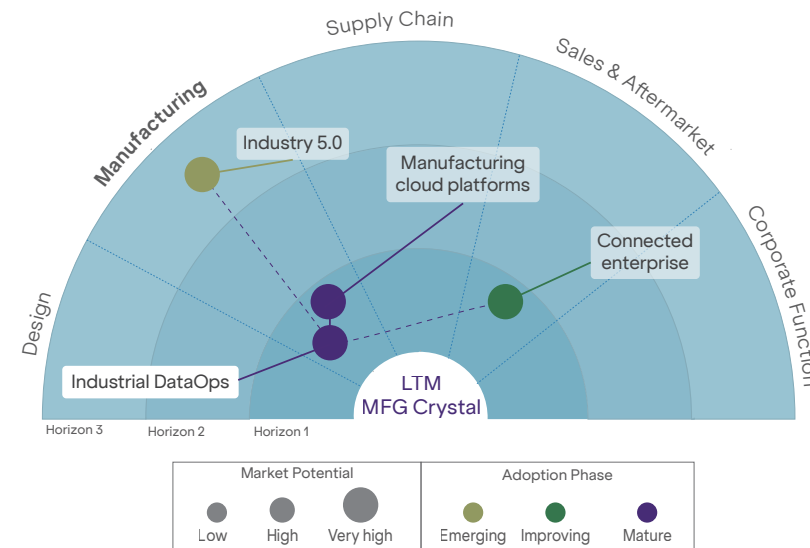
Supply Chain

Sales & Aftermarket

Manufacturing

Corporate Function

Design

Industry 5.0

Manufacturing cloud platforms

Connected enterprise

Industrial DataOps

LTM MFG Crystal

Horizon 3

Horizon 2

Horizon 1

Market Potential

Low

High

Very high

Adoption Phase

Emerging

Improving

Mature